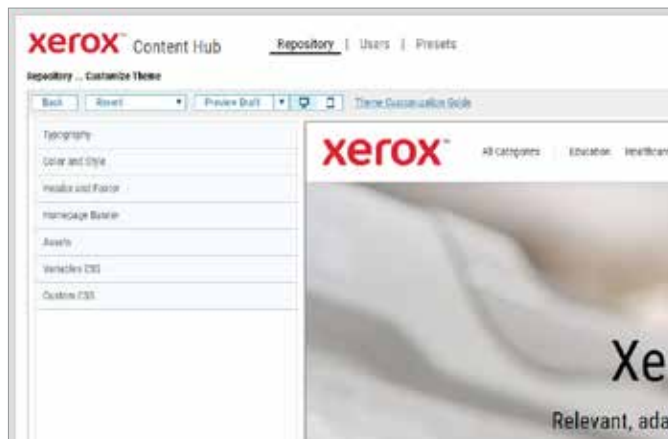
xerox™ Content Hub

Repository | Users | Presets

Repository ... Customize Theme

Back | Reset | Preview Draft | Theme Customization Guide

Typography

Color and Style

Header and Footer

Homepage Banner

Assets

Variables CSS

Custom CSS

xerox™

All categories | Education | Healthcare

Xe

Relevant, ada